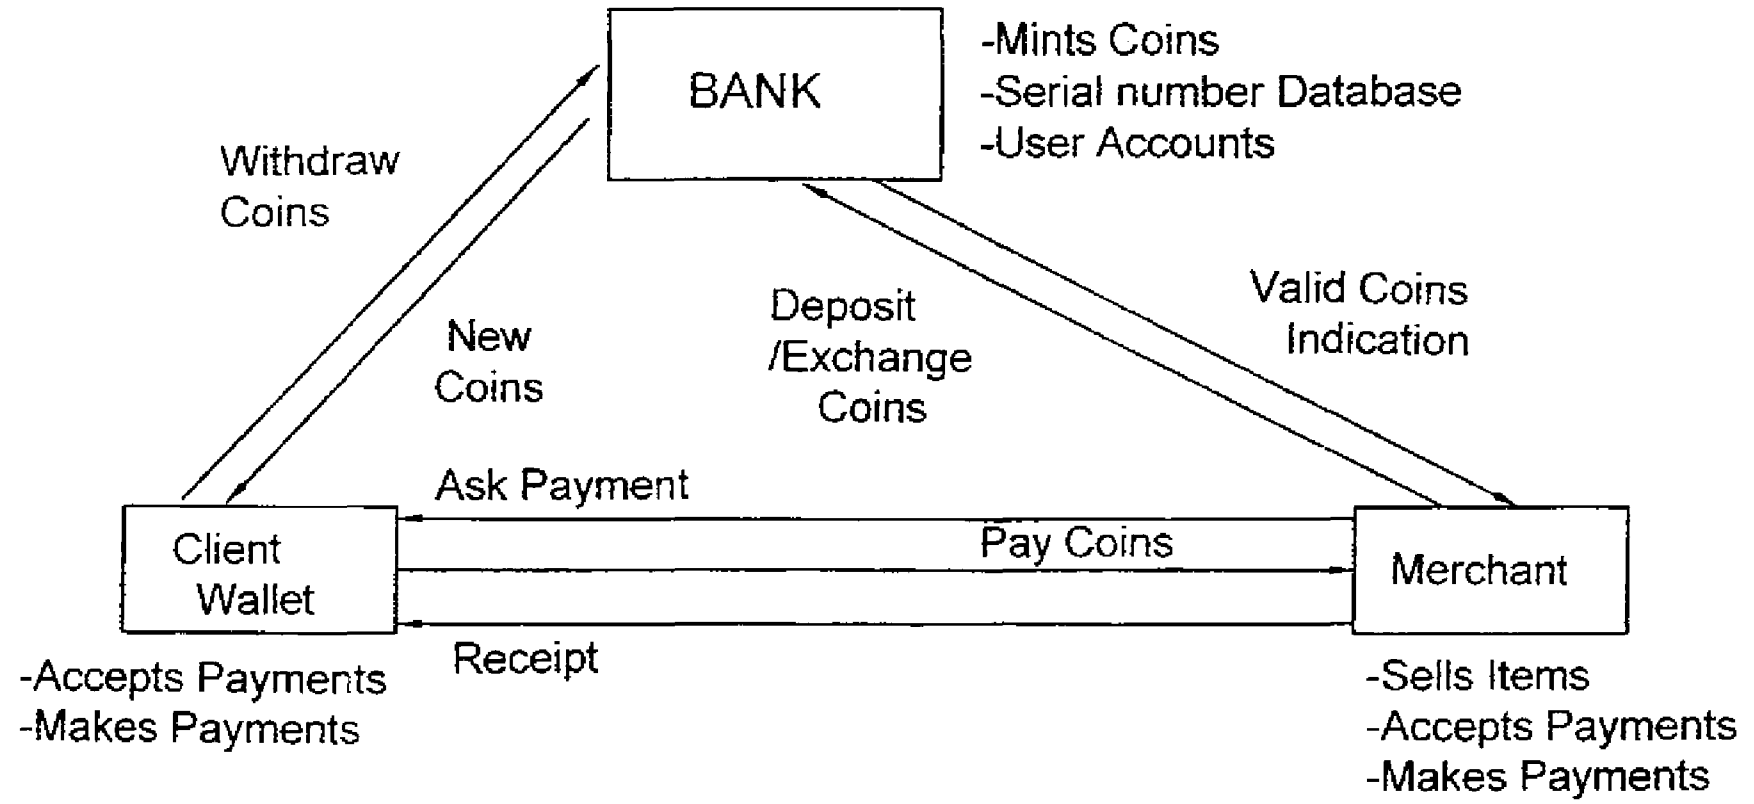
BANK

-Mints Coins
-Serial number Database
-User Accounts

Withdraw Coins

New Coins

Deposit /Exchange Coins

Valid Coins Indication

Ask Payment

Client Wallet

Pay Coins

Merchant

Receipt

-Accepts Payments
-Makes Payments

-Sells Items
-Accepts Payments
-Makes Payments